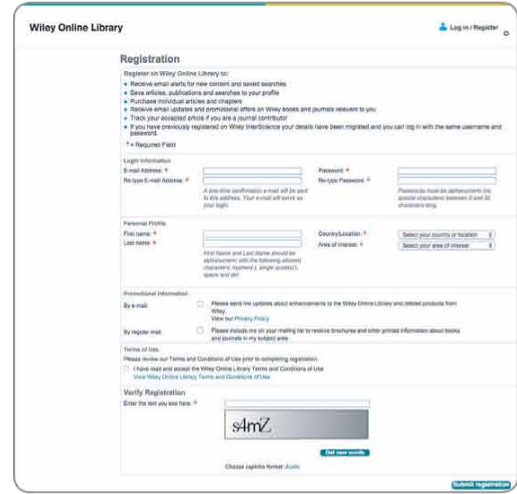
Wiley Online Library

Log in / Register

Registration

Register on Wiley Online Library to:

- Receive email alerts for new content and saved searches
- Save articles, publications and searches to your profile
- Purchase individual articles and chapters
- Receive email updates and promotional offers on Wiley books and journals relevant to you
- Track your accepted article if you are a journal contributor
- If you have previously registered on Wiley InterScience your details have been migrated and you can log in with the same username and password.

* = Required Field

Login Information

E-mail Address: *

Re-type E-mail Address: *

A one-time confirmation e-mail will be sent to this address. Your e-mail will serve as your login.

Password: *

Re-type Password: *

Passwords must be alphanumeric (no special characters) between 6 and 20 characters long.

Personal Profile

First name: *

Last name: *

First Name and Last Name should be alphanumeric with the following allowed characters: hyphen(-), single quote('), space and dot

Country/Location: *

Select your country or location

Area of interest: *

Select your area of interest

Promotional Information

By e-mail

Please send me updates about enhancements to the Wiley Online Library and related products from Wiley.

View our Privacy Policy

By regular mail

Please include me on your mailing list to receive brochures and other printed information about books and journals in my subject area

Terms of Use

Please review our Terms and Conditions of Use prior to completing registration.

I have read and accept the Wiley Online Library Terms and Conditions of Use

View Wiley Online Library Terms and Conditions of Use

Verify Registration

Enter the text you see here: *

s4mZ

Get new words

Choose captcha format: Audio

Submit registration